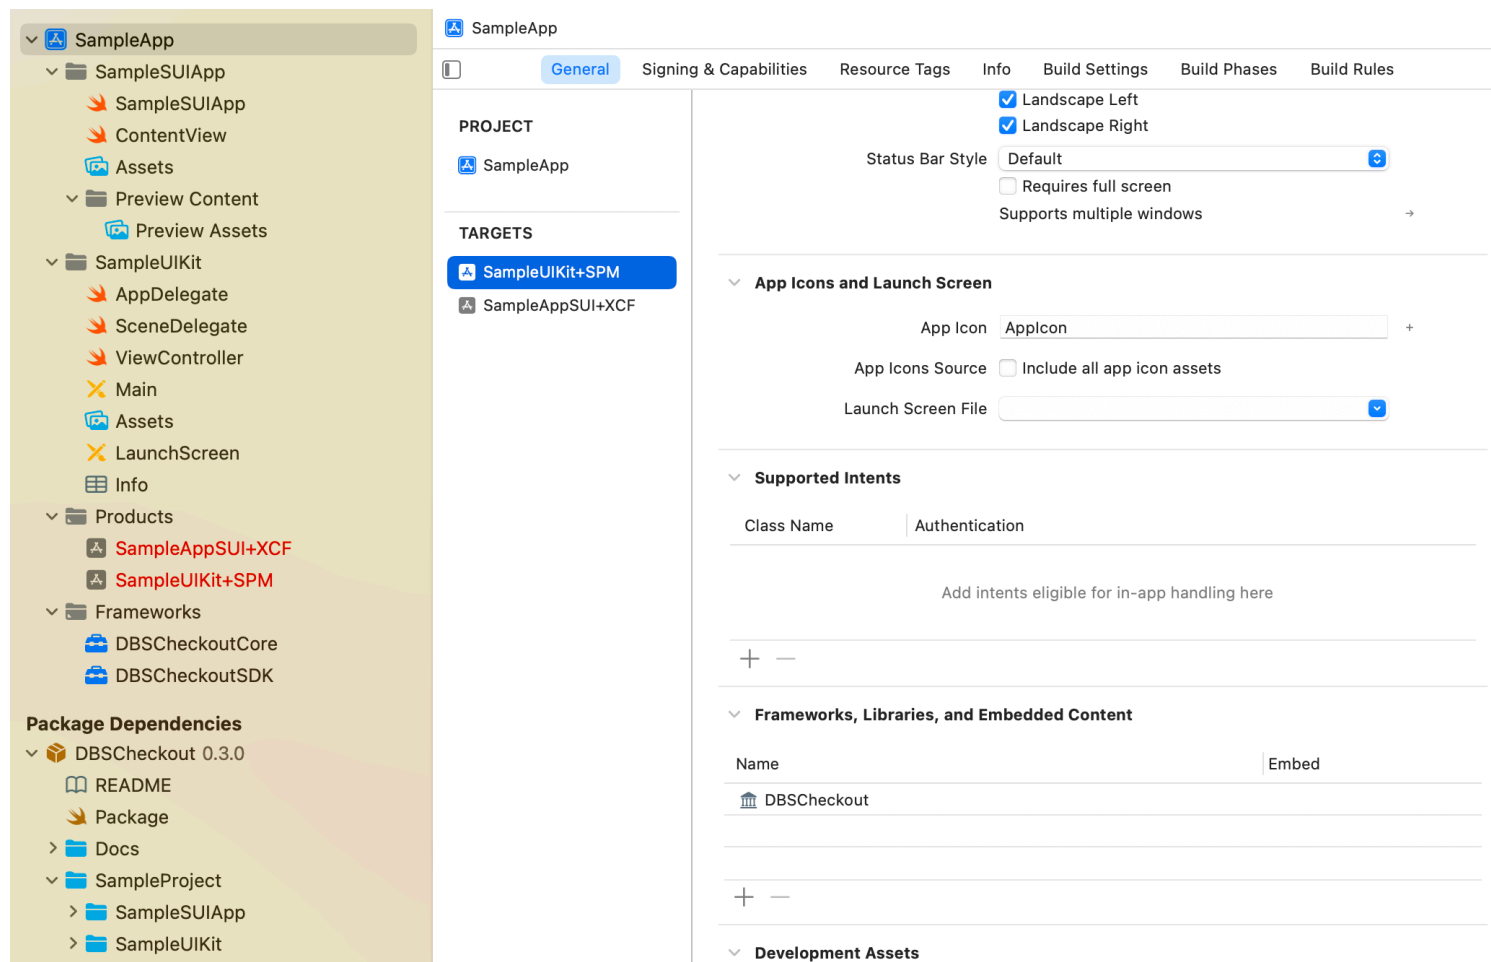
SampleApp
SampleSUIApp
SampleSUIApp
ContentView
Assets
Preview Content
Preview Assets
SampleUIKit
AppDelegate
SceneDelegate
ViewController
Main
Assets
LaunchScreen
Info
Products
SampleAppSUI+XCF
SampleUIKit+SPM
Frameworks
DBSCheckoutCore
DBSCheckoutSDK

Package Dependencies
DBSCheckout 0.3.0
README
Package
Docs
SampleProject
SampleSUIApp
SampleUIKit

SampleApp

General Signing & Capabilities Resource Tags Info Build Settings Build Phases Build Rules

PROJECT
SampleApp

TARGETS
SampleUIKit+SPM
SampleAppSUI+XCF

Landscape Left
Landscape Right
Status Bar Style Default
Requires full screen
Supports multiple windows

App Icons and Launch Screen
App Icon AppIcon
App Icons Source Include all app icon assets
Launch Screen File

Supported Intents
| Class Name | Authentication |
|---|---|

Add intents eligible for in-app handling here

+ —

Frameworks, Libraries, and Embedded Content
| Name | Embed |
|---|---|
| DBSCheckout | |

+ —

Development Assets